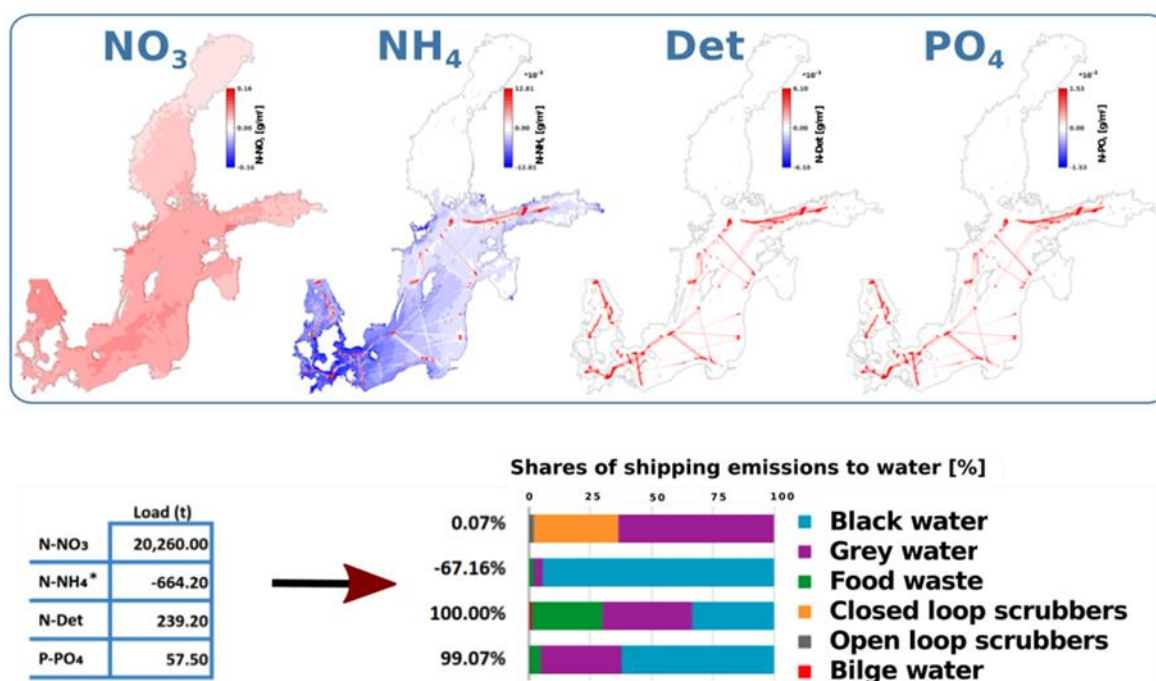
$NO_3$

0.16
0.00
-0.16
N-NO$_3$ [g/m²]

$NH_4$

$*10^{-3}$
12.81
0.00
-12.81
N-NH$_4$ [g/m²]

Det

$*10^{-3}$
6.10
0.00
-6.10
N-Det [g/m²]

$PO_4$

$*10^{-3}$
1.53
0.00
-1.53
N-PO$_4$ [g/m²]

| | Load (t) |
|---|---|
| N-NO3 | 20,260.00 |
| N-NH4* | -664.20 |
| N-Det | 239.20 |
| P-PO4 | 57.50 |

Shares of shipping emissions to water [%]

0 25 50 75 100

0.07%
-67.16%
100.00%
99.07%

Black water
Grey water
Food waste
Closed loop scrubbers
Open loop scrubbers
Bilge water